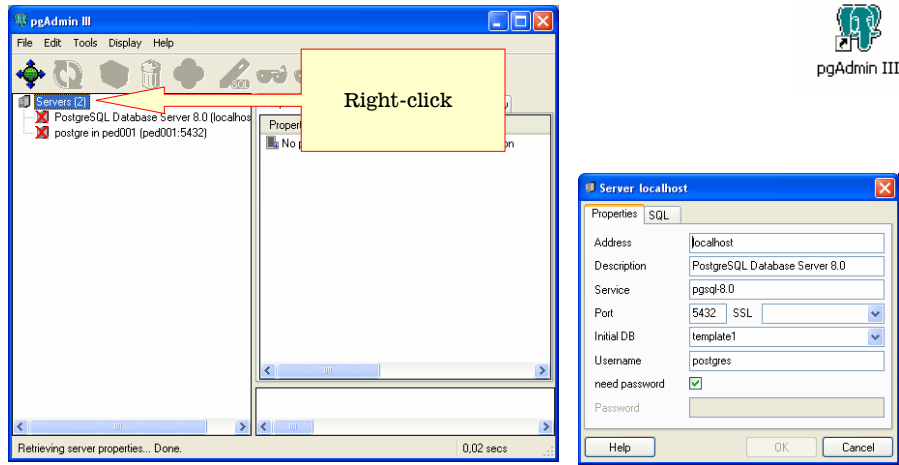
pgAdmin III

File Edit Tools Display Help

Servers (2)
PostgreSQL Database Server 8.0 (localhos
postgre in ped001 (ped001:5432)

Right-click

Propert
No p
on

Retrieving server properties... Done.
0,02 secs

pgAdmin III

Server localhost

Properties SQL

Address localhost
Description PostgreSQL Database Server 8.0
Service pgsql-8.0
Port 5432 SSL
Initial DB template1
Username postgres
need password
Password

Help OK Cancel